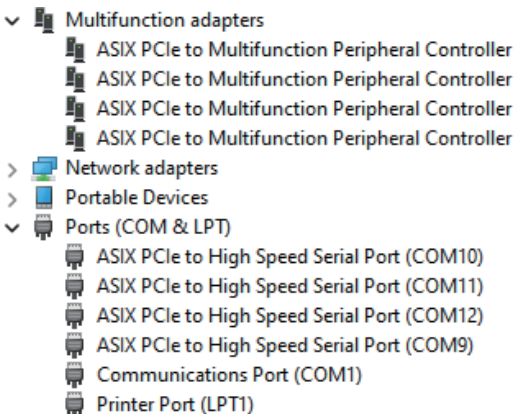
Multifunction adapters
ASIX PCIe to Multifunction Peripheral Controller
ASIX PCIe to Multifunction Peripheral Controller
ASIX PCIe to Multifunction Peripheral Controller
ASIX PCIe to Multifunction Peripheral Controller
Network adapters
Portable Devices
Ports (COM & LPT)
ASIX PCIe to High Speed Serial Port (COM10)
ASIX PCIe to High Speed Serial Port (COM11)
ASIX PCIe to High Speed Serial Port (COM12)
ASIX PCIe to High Speed Serial Port (COM9)
Communications Port (COM1)
Printer Port (LPT1)